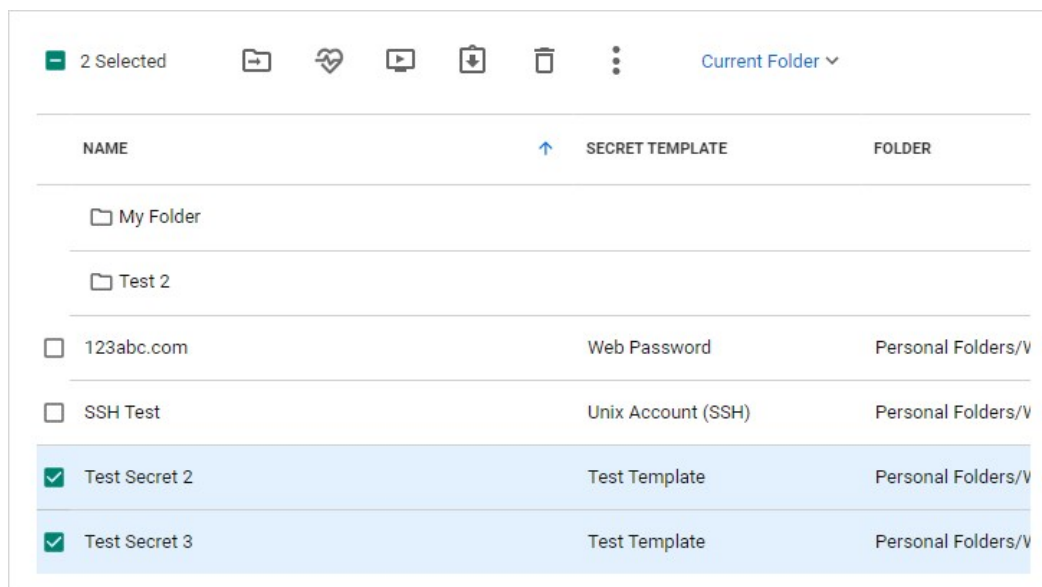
2 Selected Current Folder

| NAME | SECRET TEMPLATE | FOLDER |
|---|---|---|
| My Folder | | |
| Test 2 | | |
| 123abc.com | Web Password | Personal Folders/V |
| SSH Test | Unix Account (SSH) | Personal Folders/V |
| Test Secret 2 | Test Template | Personal Folders/V |
| Test Secret 3 | Test Template | Personal Folders/V |